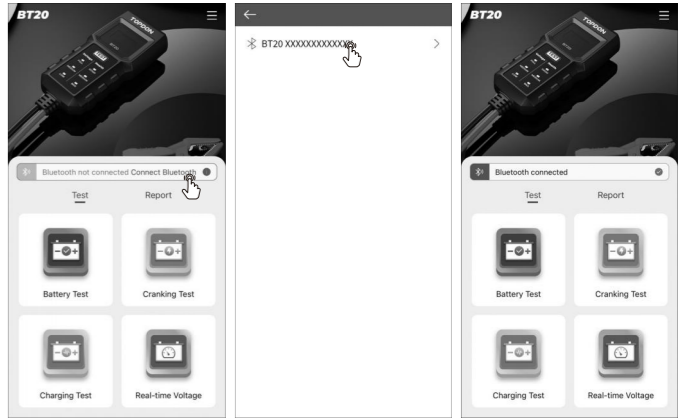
BT20

TOPDON

Bluetooth not connected Connect Bluetooth

Test Report

Battery Test

Cranking Test

Charging Test

Real-time Voltage

←

BT20 XXXXXXXXXXXXX

>

BT20

TOPDON

Bluetooth connected

Test Report

Battery Test

Cranking Test

Charging Test

Real-time Voltage